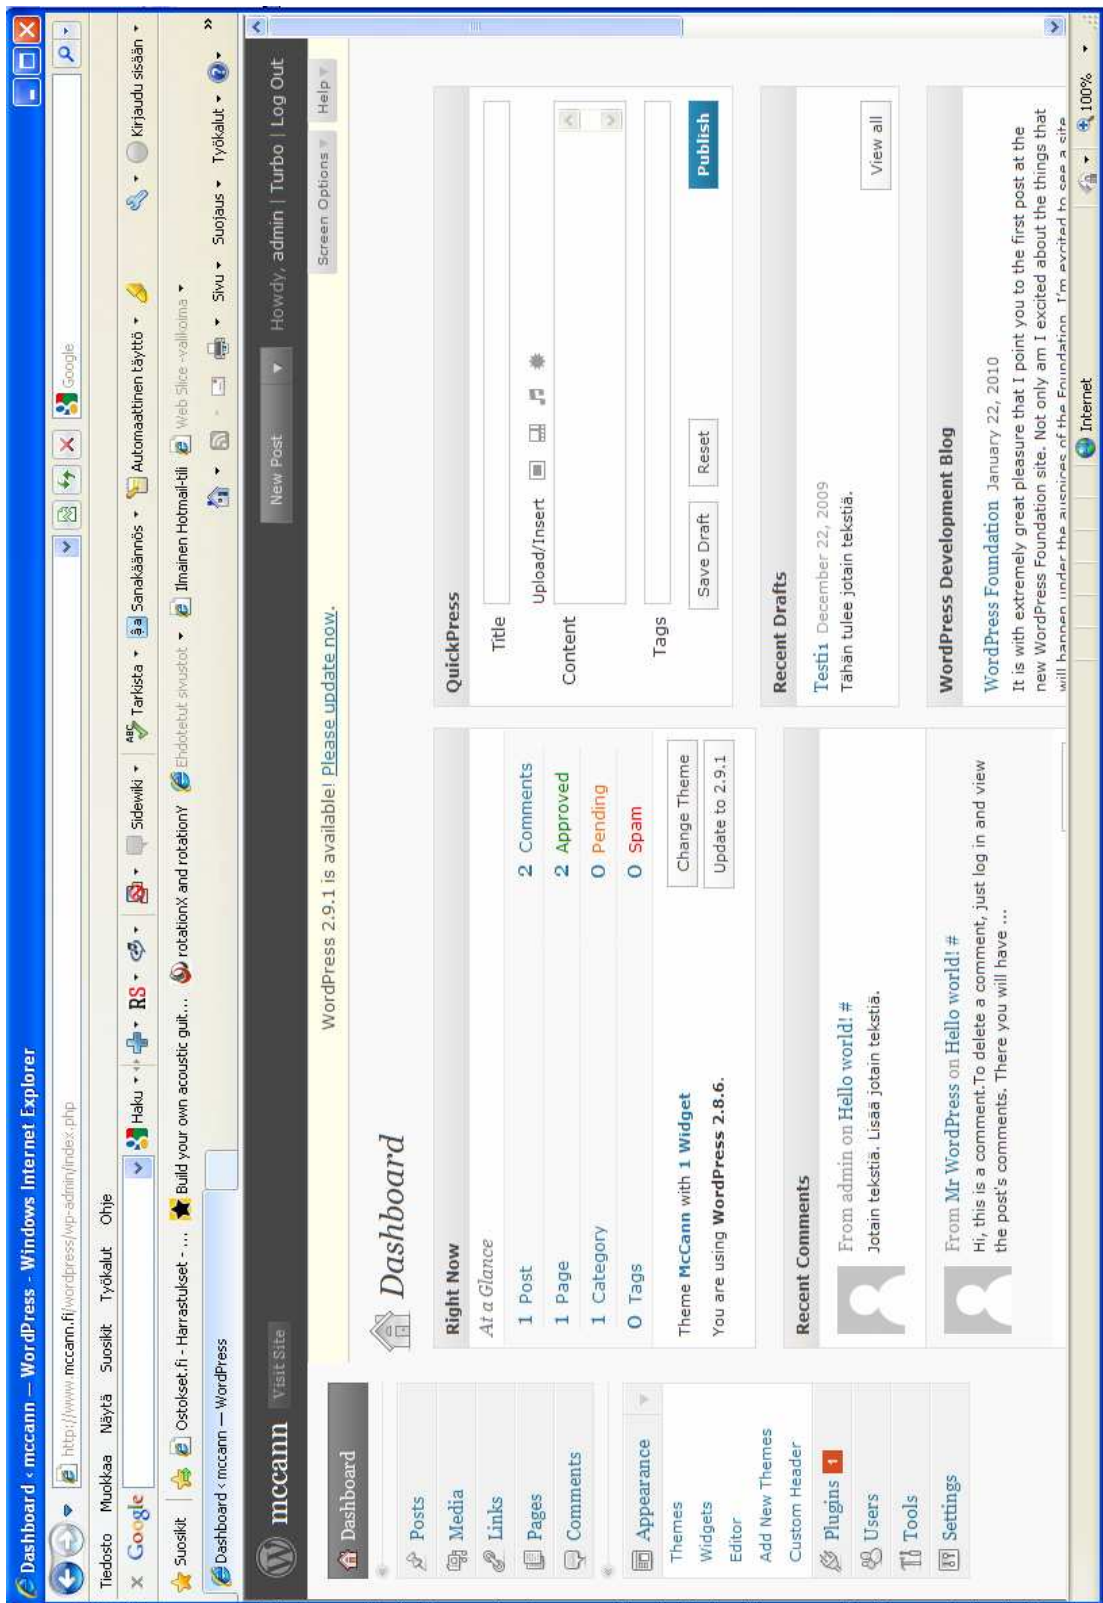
Dashboard ‹ mccann — WordPress - Windows Internet Explorer

http://www.mccann.fi/wordpress/wp-admin/index.php

Google

Tiedosto Muokkaa Näytä Suosikit Työkalut Ohje

Google Haku RS Sidewiki Tarkista Sanakäännös Automaattinen täyttö Kirjaudu sisään

Suosikit Ostokset.fi - Harrastukset - ... Build your own acoustic guit... rotationX and rotationY Ehdotetut sivustot Ilmainen Hotmail-tili Web Slice -valikoima

Dashboard ‹ mccann — WordPress

Sivu Suojaus Työkalut

mccann Visit Site

New Post

Howdy, admin | Turbo | Log Out

Screen Options Help

WordPress 2.9.1 is available! Please update now.

Dashboard

Dashboard
Posts
Media
Links
Pages
Comments
Appearance
Themes
Widgets
Editor
Add New Themes
Custom Header
Plugins 1
Users
Tools
Settings

Right Now

At a Glance

1 Post
1 Page
1 Category
0 Tags

2 Comments
2 Approved
0 Pending
0 Spam

Theme McCann with 1 Widget
Change Theme

You are using WordPress 2.8.6.
Update to 2.9.1

Recent Comments

From admin on Hello world! #
Jotain tekstiä. Lisää jotain tekstiä.

From Mr WordPress on Hello world! #
Hi, this is a comment.To delete a comment, just log in and view the post's comments. There you will have ...

QuickPress

Title

Upload/Insert

Content

Tags

Save Draft Reset Publish

Recent Drafts

Testi December 22, 2009
Tähän tulee jotain tekstiä.

View all

WordPress Development Blog

WordPress Foundation January 22, 2010
It is with extremely great pleasure that I point you to the first post at the new WordPress Foundation site. Not only am I excited about the things that will happen under the auspices of the Foundation, I'm excited to see a site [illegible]

Internet 100%